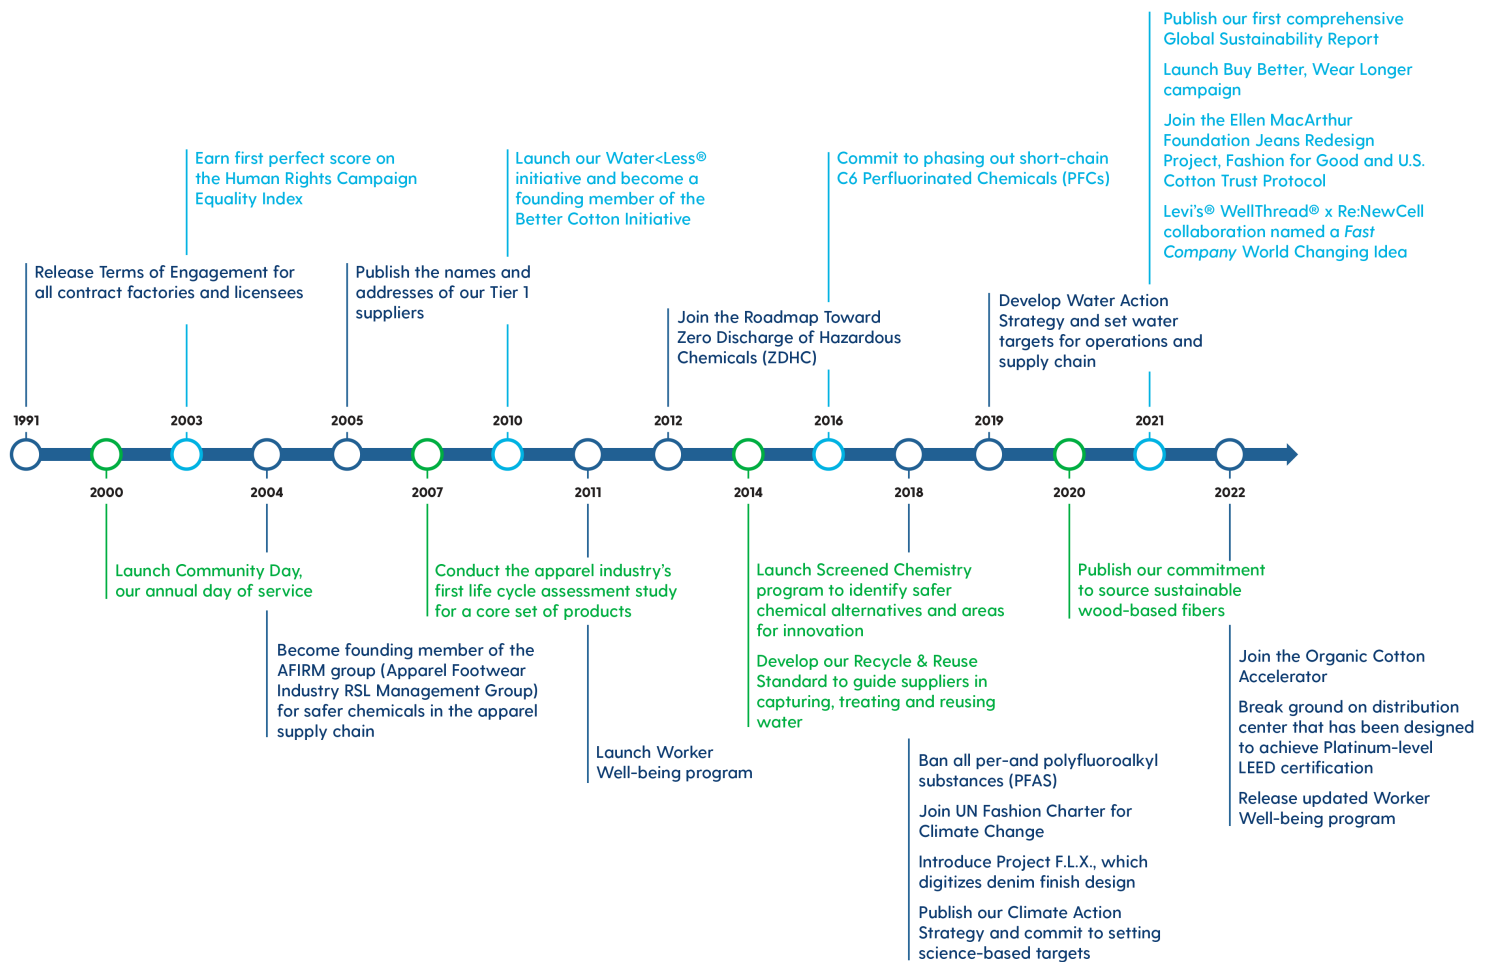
Publish our first comprehensive Global Sustainability Report

Launch Buy Better, Wear Longer campaign

Join the Ellen MacArthur Foundation Jeans Redesign Project, Fashion for Good and U.S. Cotton Trust Protocol

Levi's® WellThread® x Re:NewCell collaboration named a Fast Company World Changing Idea

Earn first perfect score on the Human Rights Campaign Equality Index

Launch our Water<Less® initiative and become a founding member of the Better Cotton Initiative

Commit to phasing out short-chain C6 Perfluorinated Chemicals (PFCs)

Release Terms of Engagement for all contract factories and licensees

Publish the names and addresses of our Tier 1 suppliers

Join the Roadmap Toward Zero Discharge of Hazardous Chemicals (ZDHC)

Develop Water Action Strategy and set water targets for operations and supply chain

1991

2003

2005

2010

2012

2016

2019

2021

2000

2004

2007

2011

2014

2018

2020

2022

Launch Community Day, our annual day of service

Conduct the apparel industry's first life cycle assessment study for a core set of products

Launch Screened Chemistry program to identify safer chemical alternatives and areas for innovation

Develop our Recycle & Reuse Standard to guide suppliers in capturing, treating and reusing water

Publish our commitment to source sustainable wood-based fibers

Become founding member of the AFIRM group (Apparel Footwear Industry RSL Management Group) for safer chemicals in the apparel supply chain

Launch Worker Well-being program

Join the Organic Cotton Accelerator

Break ground on distribution center that has been designed to achieve Platinum-level LEED certification

Release updated Worker Well-being program

Ban all per-and polyfluoroalkyl substances (PFAS)

Join UN Fashion Charter for Climate Change

Introduce Project F.L.X., which digitizes denim finish design

Publish our Climate Action Strategy and commit to setting science-based targets